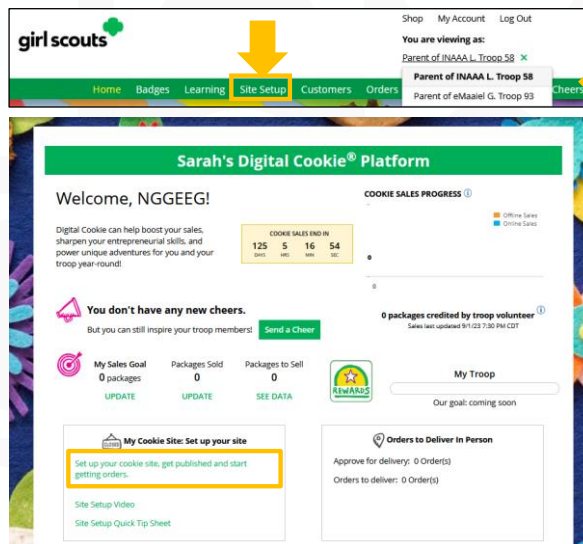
girl scouts

Shop My Account Log Out

You are viewing as:

Parent of INAAA L. Troop 58 ×

Parent of INAAA L. Troop 58

Parent of eMaaiel G. Troop 93

Home Badges Learning Site Setup Customers Orders Cheers

Sarah's Digital Cookie® Platform

Welcome, NGGEEG!

Digital Cookie can help boost your sales, sharpen your entrepreneurial skills, and power unique adventures for you and your troop year-round!

COOKIE SALES END IN

| 125 | 5 | 16 | 54 |
|---|---|---|---|
| DAYS | HRS | MIN | SEC |

COOKIE SALES PROGRESS ⓘ

Offline Sales

Online Sales

0

0

You don't have any new cheers.

But you can still inspire your troop members!

Send a Cheer

0 packages credited by troop volunteer ⓘ

Sales last updated 9/1/23 7:30 PM CDT

My Sales Goal
0 packages
UPDATE

Packages Sold
0
UPDATE

Packages to Sell
0
SEE DATA

REWARDS

My Troop

Our goal: coming soon

My Cookie Site: Set up your site

Set up your cookie site, get published and start getting orders.

Site Setup Video

Site Setup Quick Tip Sheet

Orders to Deliver In Person

Approve for delivery: 0 Order(s)

Orders to deliver: 0 Order(s)